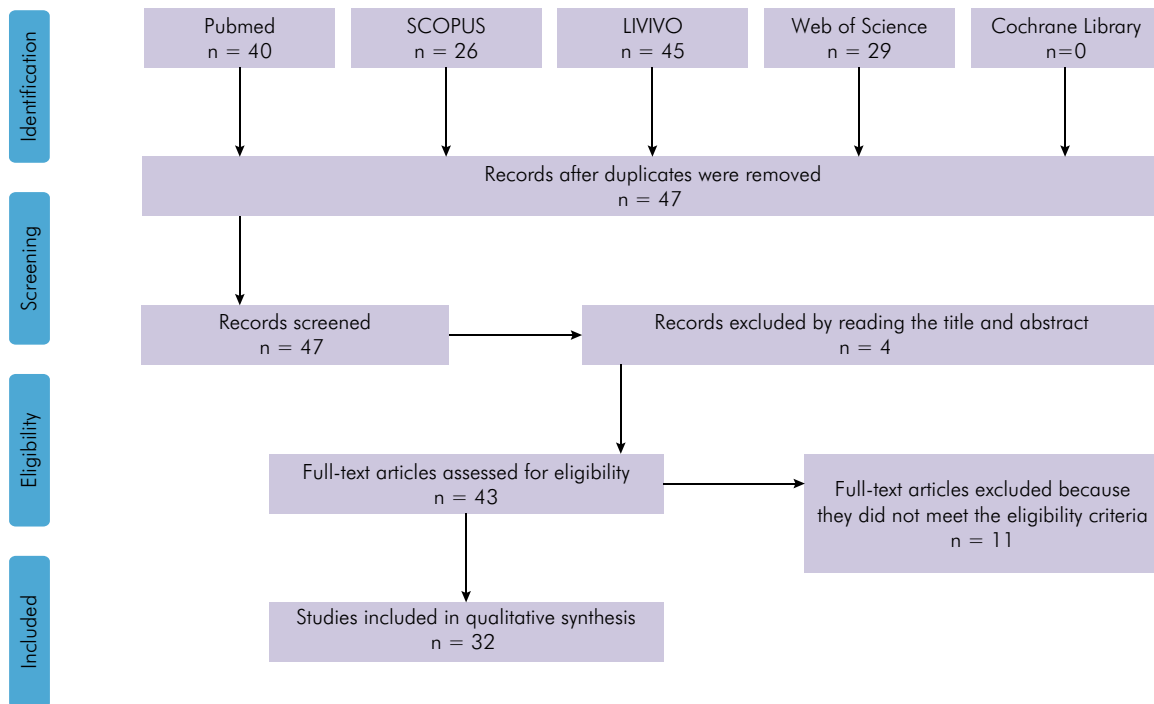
Identification

Pubmed
n = 40

SCOPUS
n = 26

LIVIVO
n = 45

Web of Science
n = 29

Cochrane Library
n=0

Records after duplicates were removed
n = 47

Screening

Records screened
n = 47

Records excluded by reading the title and abstract
n = 4

Eligibility

Full-text articles assessed for eligibility
n = 43

Full-text articles excluded because they did not meet the eligibility criteria
n = 11

Included

Studies included in qualitative synthesis
n = 32